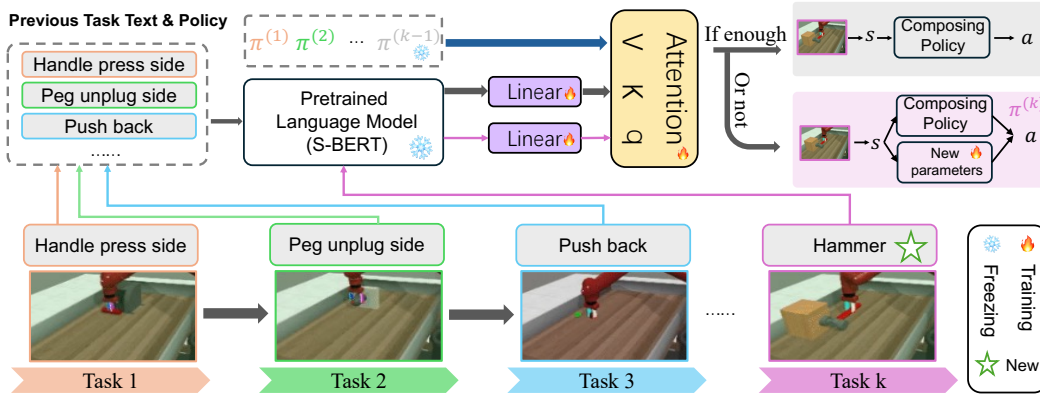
Previous Task Text & Policy

Handle press side

Peg unplug side

Push back

......

$\pi^{(1)}$ $\pi^{(2)}$ ... $\pi^{(k-1)}$

Pretrained Language Model (S-BERT)

Linear

Linear

Attention
V
K
q

If enough

Or not

$s$ → Composing Policy → $a$

$\pi^{(k}$

$s$ Composing Policy

New parameters

$a$

Handle press side

Peg unplug side

Push back

Hammer

......

Freezing

Training

New

Task 1

Task 2

Task 3

Task k